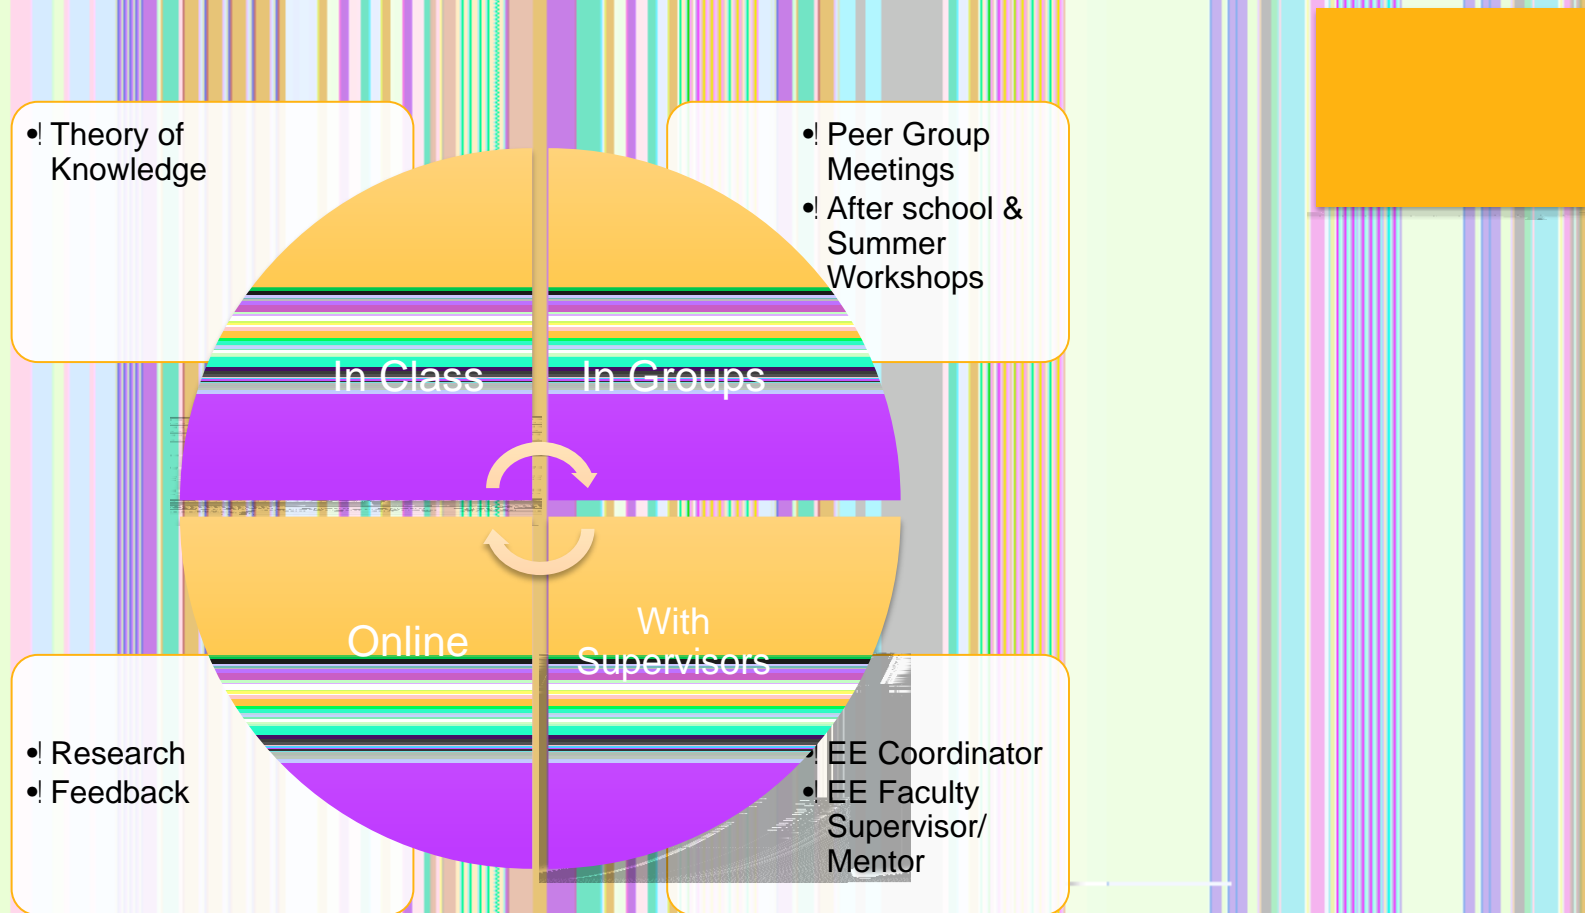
•! Theory of Knowledge

•! Peer Group Meetings
•! After school & Summer Workshops

In Class

In Groups

Online

With Supervisors

•! Research
•! Feedback

•! EE Coordinator
•! EE Faculty Supervisor/ Mentor